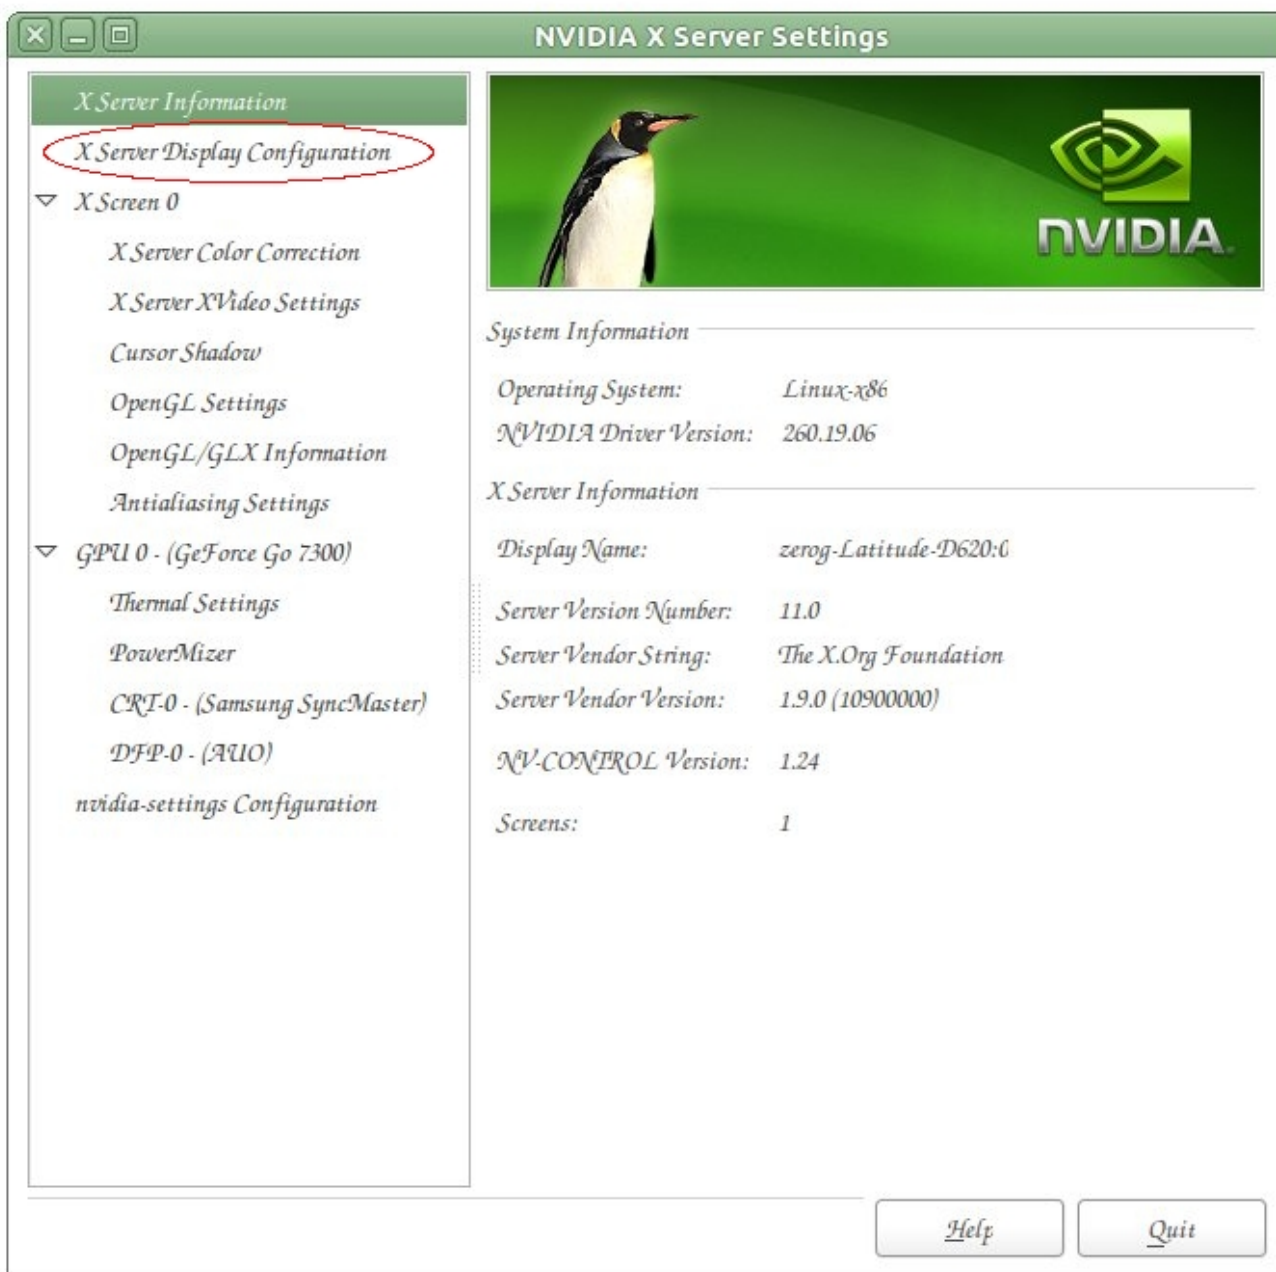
NVIDIA X Server Settings

X Server Information
X Server Display Configuration
X Screen 0
X Server Color Correction
X Server XVideo Settings
Cursor Shadow
OpenGL Settings
OpenGL/GLX Information
Antialiasing Settings
GPU 0 - (GeForce Go 7300)
Thermal Settings
PowerMizer
CRT-0 - (Samsung SyncMaster)
DFP-0 - (AUO)
nvidia-settings Configuration

NVIDIA

System Information

Operating System: Linux-x86
NVIDIA Driver Version: 260.19.06

X Server Information

Display Name: zerog-Latitude-D620:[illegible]

Server Version Number: 11.0
Server Vendor String: The X.Org Foundation
Server Vendor Version: 1.9.0 (10900000)

NV-CONTROL Version: 1.24

Screens: 1

Help
Quit